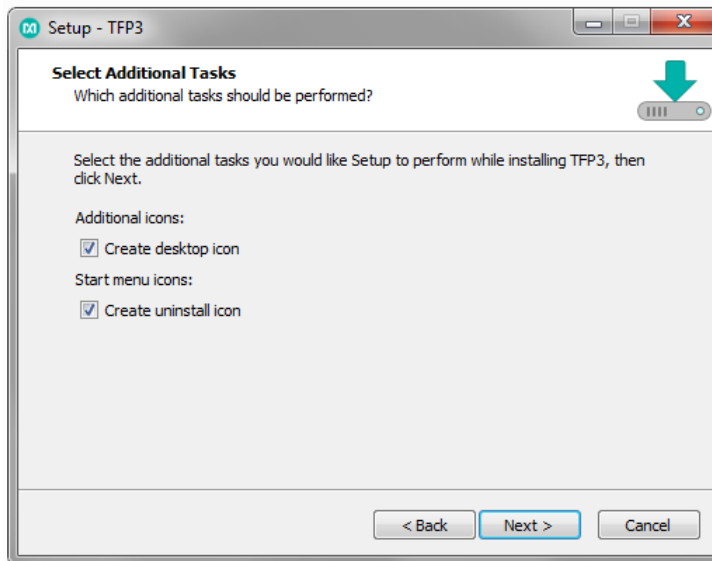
Setup - TFP3

Select Additional Tasks
Which additional tasks should be performed?

Select the additional tasks you would like Setup to perform while installing TFP3, then click Next.

Additional icons:

Create desktop icon

Start menu icons:

Create uninstall icon

< Back
Next >
Cancel